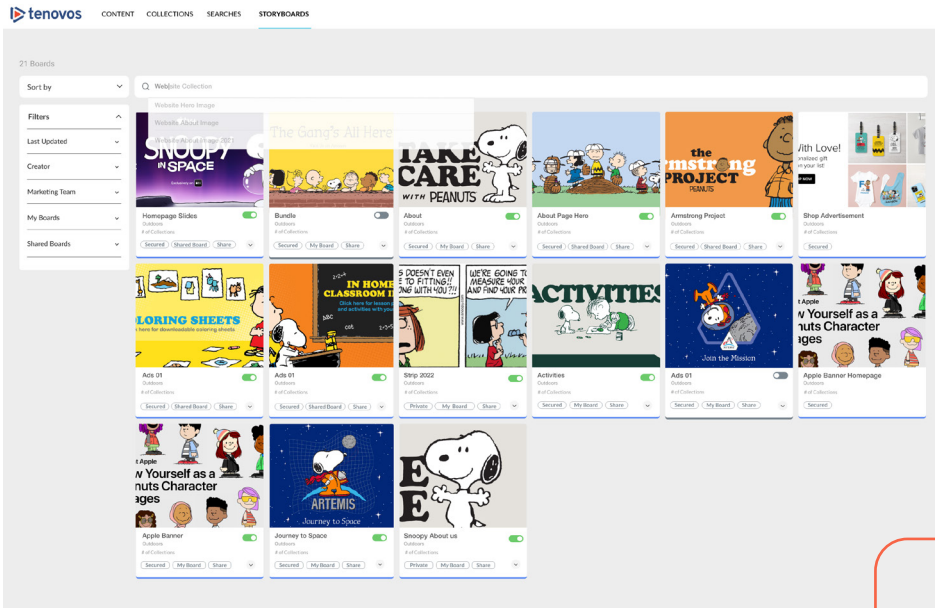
tenovos CONTENT COLLECTIONS SEARCHES STORYBOARDS

21 Boards

Sort by

Website Collection

Website Hero Image

Website About Image

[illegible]

Filters

Last Updated

Creator

Marketing Team

My Boards

Shared Boards

SNOOPY IN SPACE

Homepage Slides
Outdoors
# of Collections
Secured Shared Board Share

The Gang's All Here

Bundle
Outdoors
# of Collections
Secured My Board Share

TAKE CARE WITH PEANUTS

About
Outdoors
# of Collections
Secured My Board Share

About Page Hero
Outdoors
# of Collections
Secured Shared Board Share

the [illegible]rmstrong PROJECT PEANUTS

Armstrong Project
Outdoors
# of Collections
Secured Shared Board Share

With Love!
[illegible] gift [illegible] your list
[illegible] NOW

Shop Advertisement
Outdoors
# of Collections
Secured

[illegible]LORING SHEETS
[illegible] here for downloadable coloring sheets

Ads 01
Outdoors
# of Collections
Secured Shared Board Share

IN HOME CLASSROOM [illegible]
Click here for lesson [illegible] and activities with your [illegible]

Ads 01
Outdoors
# of Collections
Secured Shared Board Share

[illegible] DOESN'T EVEN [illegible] TO FITTING!! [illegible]ONG WITH YOU?!!
WE'RE GOING TO MEASURE YOUR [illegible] AND FIND YOUR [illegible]

Strip 2022
Outdoors
# of Collections
Private My Board Share

ACTIVITIES

Activities
Outdoors
# of Collections
Secured My Board Share

Join the Mission

Ads 01
Outdoors
# of Collections
Secured My Board Share

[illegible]t Apple
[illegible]w Yourself as a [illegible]nuts Character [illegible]ages

Apple Banner Homepage
Outdoors
# of Collections
Secured

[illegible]t Apple
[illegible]w Yourself as a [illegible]nuts Character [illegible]ages

Apple Banner
Outdoors
# of Collections
Secured My Board Share

ARTEMIS
Journey to Space

Journey to Space
Outdoors
# of Collections
Secured My Board Share

Snoopy About us
Outdoors
# of Collections
Private My Board Share